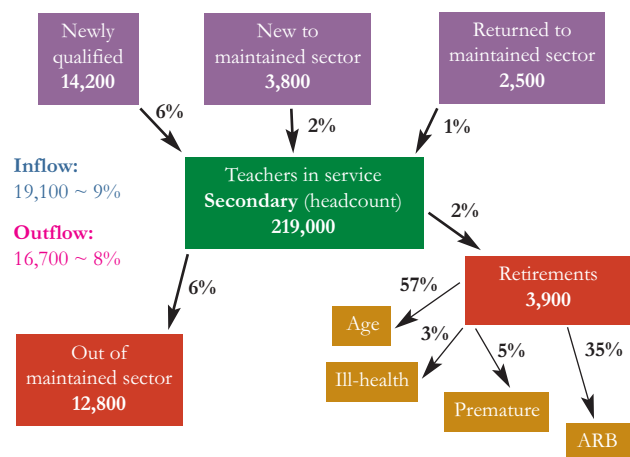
Newly qualified
14,200

New to maintained sector
3,800

Returned to maintained sector
2,500

6%

2%

1%

Inflow:
19,100 ~ 9%

Outflow:
16,700 ~ 8%

Teachers in service
Secondary (headcount)
219,000

2%

6%

Retirements
3,900

57%

Age

3%

5%

35%

Ill-health

Premature

ARB

Out of maintained sector
12,800